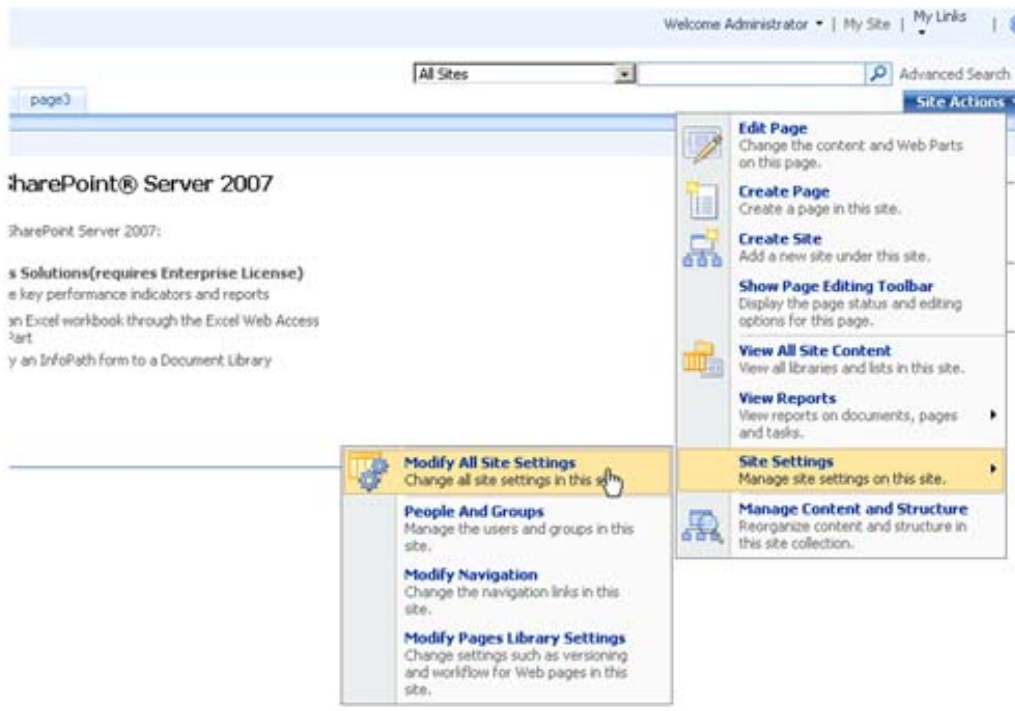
Welcome Administrator ▾ | My Site | My Links ▾ |

All Sites

Advanced Search

page3

Site Actions ▾

SharePoint® Server 2007

SharePoint Server 2007:

s Solutions(requires Enterprise License)
e key performance indicators and reports
an Excel workbook through the Excel Web Access Part
y an InfoPath form to a Document Library

Edit Page
Change the content and Web Parts on this page.

Create Page
Create a page in this site.

Create Site
Add a new site under this site.

Show Page Editing Toolbar
Display the page status and editing options for this page.

View All Site Content
View all libraries and lists in this site.

View Reports
View reports on documents, pages and tasks.

Site Settings
Manage site settings on this site.

Manage Content and Structure
Reorganize content and structure in this site collection.

Modify All Site Settings
Change all site settings in this s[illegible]

People And Groups
Manage the users and groups in this site.

Modify Navigation
Change the navigation links in this site.

Modify Pages Library Settings
Change settings such as versioning and workflow for Web pages in this site.